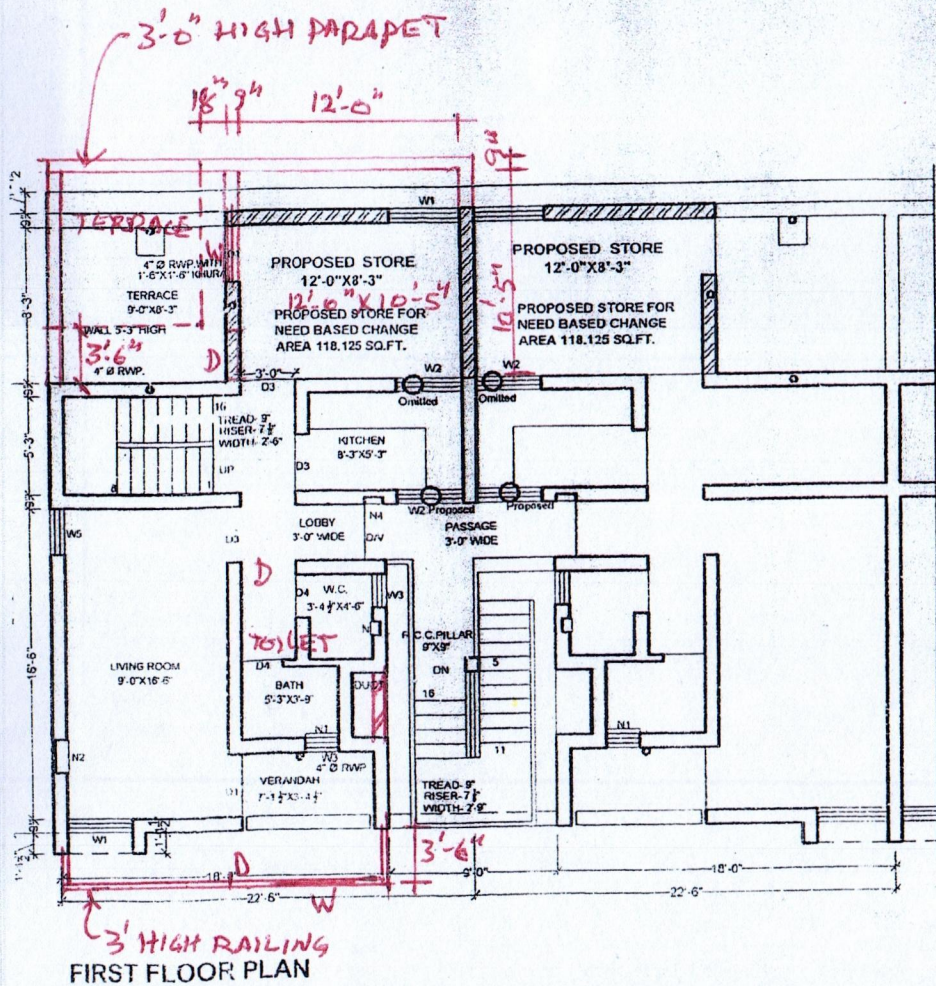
3'-0" HIGH PARAPET

18" 9" 12'-0"

9"

W1

TERRACE

4" Ø RWP WITH 1'-6"X1'-6" KHURA

TERRACE 9'-0"X8'-3"

WALL 5'-3" HIGH

3'-6"

4" Ø RWP.

D

3'-0"

D3

PROPOSED STORE 12'-0"X8'-3"

12'-0"X10'-5"

PROPOSED STORE FOR NEED BASED CHANGE AREA 118.125 SQ.FT.

10'-5"

PROPOSED STORE 12'-0"X8'-3"

PROPOSED STORE FOR NEED BASED CHANGE AREA 118.125 SQ.FT.

W2

Omitted

W2

Omitted

16

TREAD- 9" RISER- 7½" WIDTH- 2'-6"

UP

KITCHEN 8'-3"X5'-3"

D3

W2 Proposed

Proposed

PASSAGE 3'-0" WIDE

LOBBY 3'-0" WIDE

N4

D/V

D3

W5

D

D4

W.C. 3'-4½"X4'-6"

W3

TOILET

R.C.C.PILLAR 9"X9"

DN

5

16

11

LIVING ROOM 9'-0"X16'-6"

D4

BATH 5'-3"X3'-9"

DUCT

N1

N1

W3

4" Ø RWP

N2

VERANDAH 7'-1½"X3'-4½"

TREAD- 9" RISER- 7½" WIDTH- 2'-9"

W1

3'-6"

D

18'-0"

9'-0"

18'-0"

22'-6"

W

22'-6"

3' HIGH RAILING

5'-3"

3'-3"

16'-6"

FIRST FLOOR PLAN